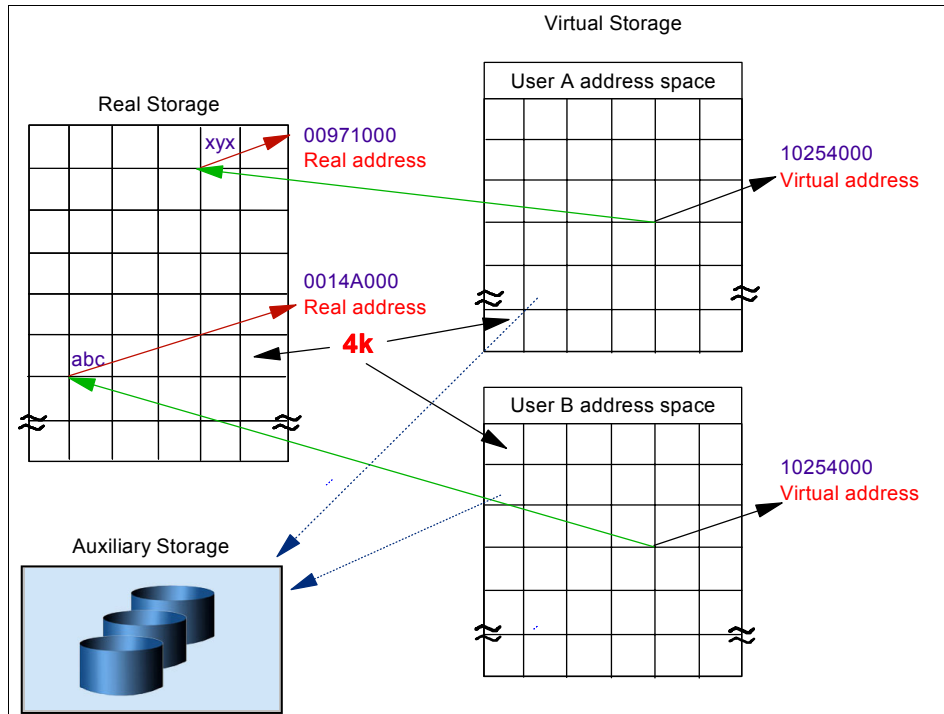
Virtual Storage

Real Storage

xyx

00971000
Real address

User A address space

10254000
Virtual address

0014A000
Real address

4k

abc

User B address space

10254000
Virtual address

Auxiliary Storage